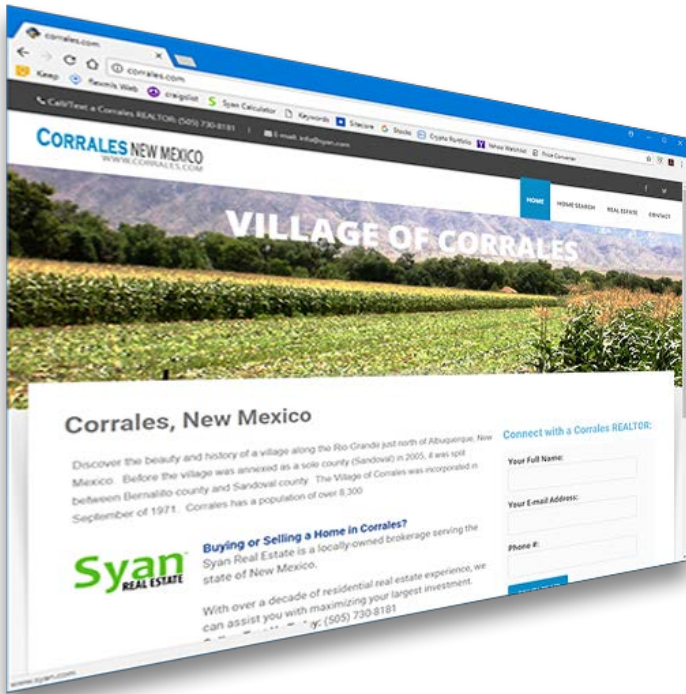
corrales.com

corrales.com

Keep Rexmls Web craigslist Syan Calculator Keywords Sitecore Stocks Crypto Portfolio Yahoo Watchlist Price Converter

Call/Text a Corrales REALTOR: (505) 730-8181 | E-mail: info@syan.com

CORRALES NEW MEXICO
WWW.CORRALES.COM

HOME HOME SEARCH REAL ESTATE CONTACT

VILLAGE OF CORRALES

Corrales, New Mexico

Discover the beauty and history of a village along the Rio Grande just north of Albuquerque, New Mexico. Before the village was annexed as a sole county (Sandoval) in 2005, it was split between Bernalillo county and Sandoval county. The Village of Corrales was incorporated in September of 1971. Corrales has a population of over 8,300.

Syan REAL ESTATE

Buying or Selling a Home in Corrales?
Syan Real Estate is a locally-owned brokerage serving the state of New Mexico.

With over a decade of residential real estate experience, we can assist you with maximizing your largest investment.
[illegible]: (505) 730-8181

Connect with a Corrales REALTOR:

Your Full Name:

Your E-mail Address:

Phone #:

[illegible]

www.syan.com